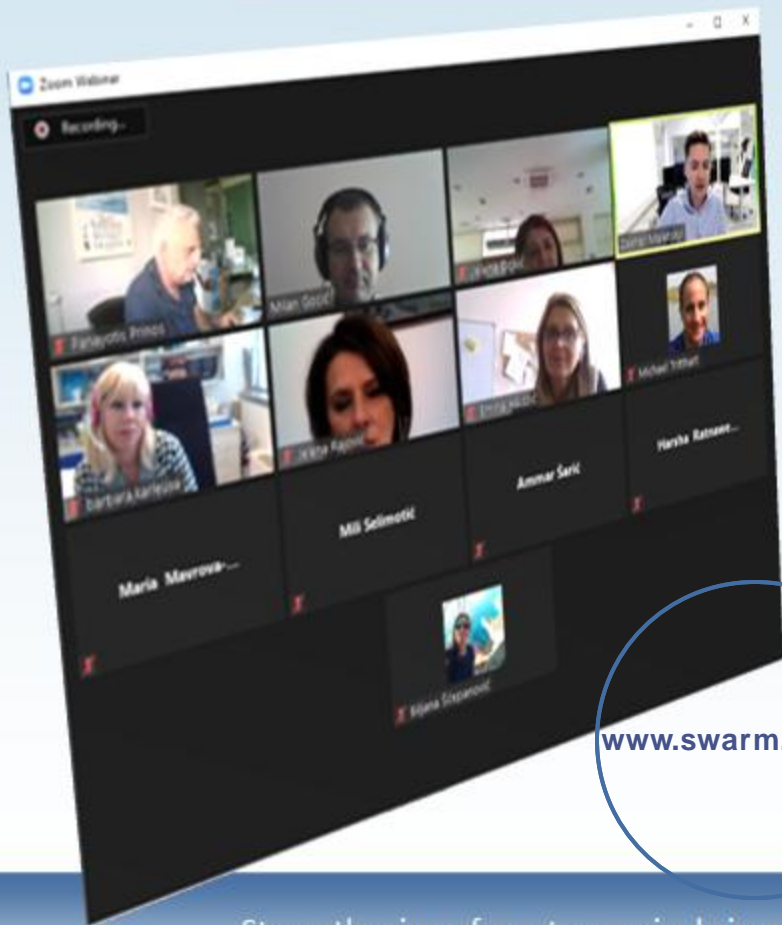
Zoom Webinar

Recording...

Panayotis Prinos

Milan Gocić

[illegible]

Zoran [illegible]

Michael Tritthart

Barbara Karleuša

Ivana Rapaić

Emina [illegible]

Harsha Ratnawe...

Ammar Sarić

Mili Selimotić

Maria Mavrova-...

Biljana Stepanović

www.swarm

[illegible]